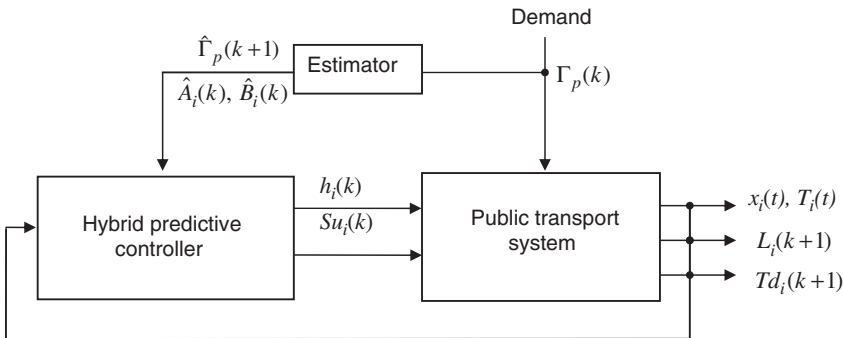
Demand

$\hat{\Gamma}_p(k+1)$

Estimator

$\hat{A}_i(k)$, $\hat{B}_i(k)$

$\Gamma_p(k)$

$h_i(k)$

$Su_i(k)$

Hybrid predictive controller

Public transport system

$x_i(t)$, $T_i(t)$

$L_i(k+1)$

$Td_i(k+1)$